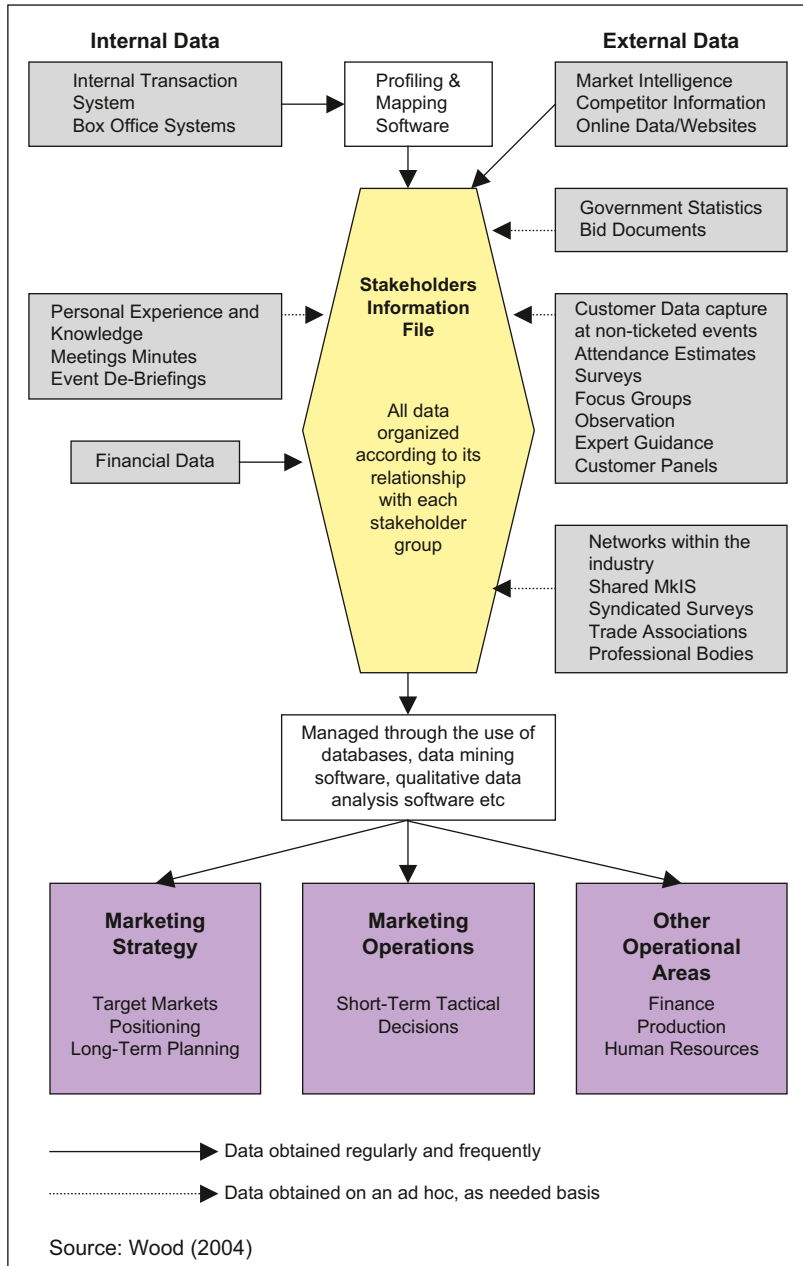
Internal Data

External Data

Internal Transaction System
Box Office Systems

Profiling & Mapping Software

Market Intelligence
Competitor Information
Online Data/Websites

Government Statistics
Bid Documents

Stakeholders Information File

All data organized according to its relationship with each stakeholder group

Personal Experience and Knowledge
Meetings Minutes
Event De-Briefings

Customer Data capture at non-ticketed events
Attendance Estimates
Surveys
Focus Groups
Observation
Expert Guidance
Customer Panels

Financial Data

Networks within the industry
Shared MkIS
Syndicated Surveys
Trade Associations
Professional Bodies

Managed through the use of databases, data mining software, qualitative data analysis software etc

Marketing Strategy

Target Markets
Positioning
Long-Term Planning

Marketing Operations

Short-Term Tactical Decisions

Other Operational Areas

Finance
Production
Human Resources

Data obtained regularly and frequently

Data obtained on an ad hoc, as needed basis

Source: Wood (2004)